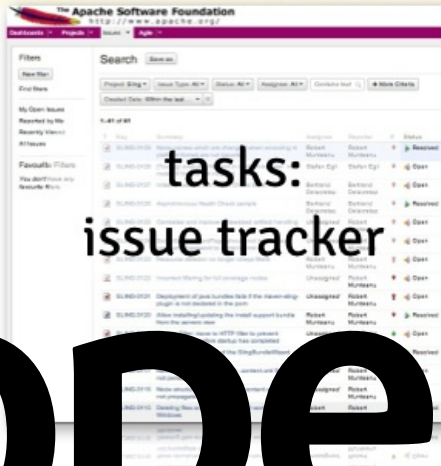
The Apache Software Foundation
http://www.apache.org/

Dashboards ▾ Projects ▾ Issues ▾ Agile ▾

Filters

New filter

Find filters

My Open Issues
Reported by Me
Recently Viewed
All Issues

Favourite Filters

You don't have any favourite filters.

Search Save as

Project: Sling ▾ Issue Type: All ▾ Status: All ▾ Assignee: All ▾ Contains text + More Criteria

Created Date: Within the last... ▾

1–41 of 41

Assignee Reporter P Status

tasks:
issue tracker

SLING-3121 Deployment of java bundles fails if the maven-sling-plugin is not declared in the pom Unassigned Robert Munteanu Open

SLING-3120 Allow installing/updating the install support bundle from the servers view Robert Munteanu Robert Munteanu Open

ope